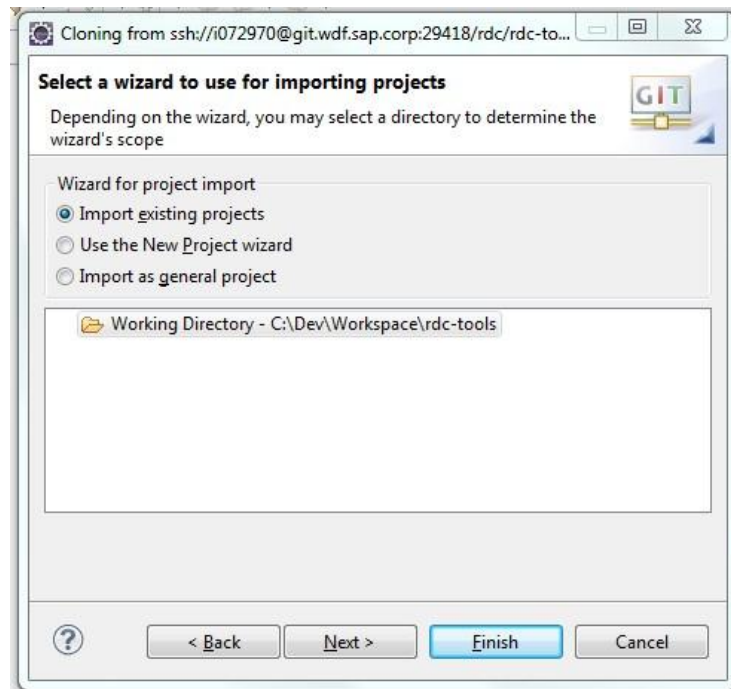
Cloning from ssh://i072970@git.wdf.sap.corp:29418/rdc/rdc-to...

Select a wizard to use for importing projects

Depending on the wizard, you may select a directory to determine the wizard's scope

GIT

Wizard for project import

Import existing projects

Use the New Project wizard

Import as general project

Working Directory - C:\Dev\Workspace\rdc-tools

?

< Back

Next >

Finish

Cancel